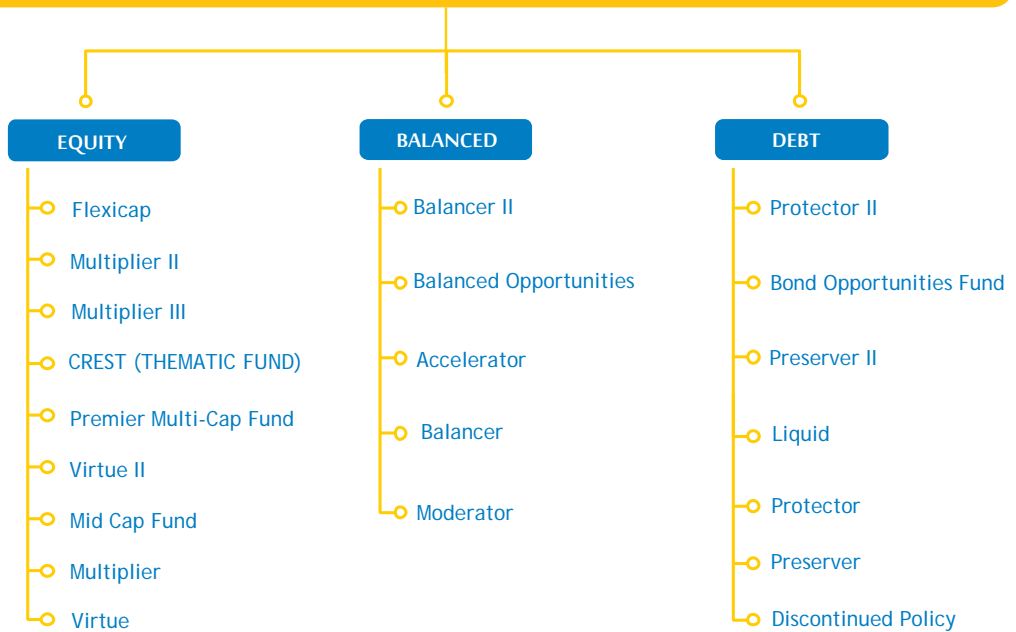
EQUITY

Flexicap
Multiplier II
Multiplier III
CREST (THEMATIC FUND)
Premier Multi-Cap Fund
Virtue II
Mid Cap Fund
Multiplier
Virtue

BALANCED

Balancer II
Balanced Opportunities
Accelerator
Balancer
Moderator

DEBT

Protector II
Bond Opportunities Fund
Preserver II
Liquid
Protector
Preserver
Discontinued Policy